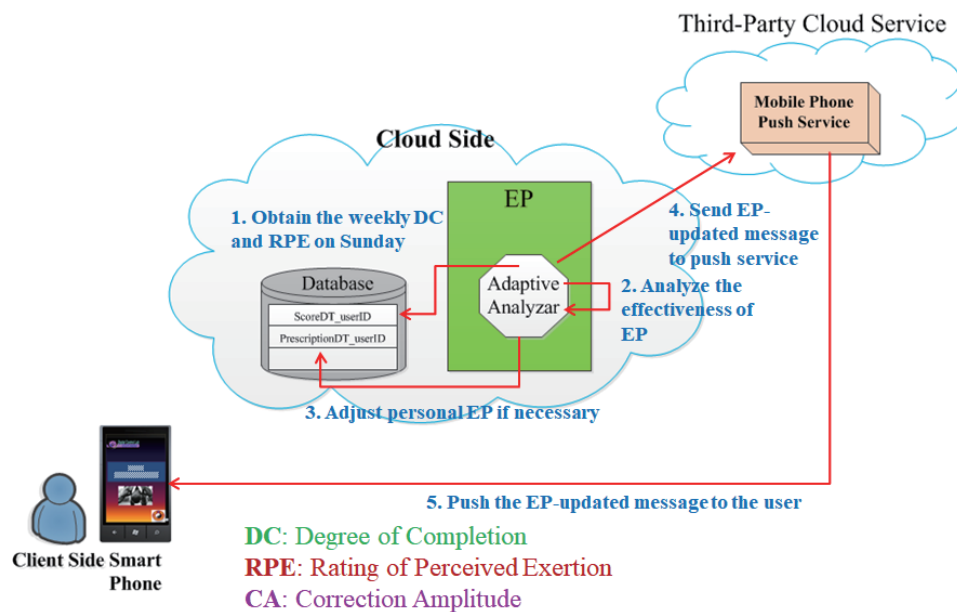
Third-Party Cloud Service

Mobile Phone Push Service

Cloud Side

EP

1. Obtain the weekly DC and RPE on Sunday

4. Send EP-updated message to push service

Database

ScoreDT_userID

PrescriptionDT_userID

Adaptive Analyzar

2. Analyze the effectiveness of EP

3. Adjust personal EP if necessary

5. Push the EP-updated message to the user

Client Side Smart Phone

DC: Degree of Completion

RPE: Rating of Perceived Exertion

CA: Correction Amplitude